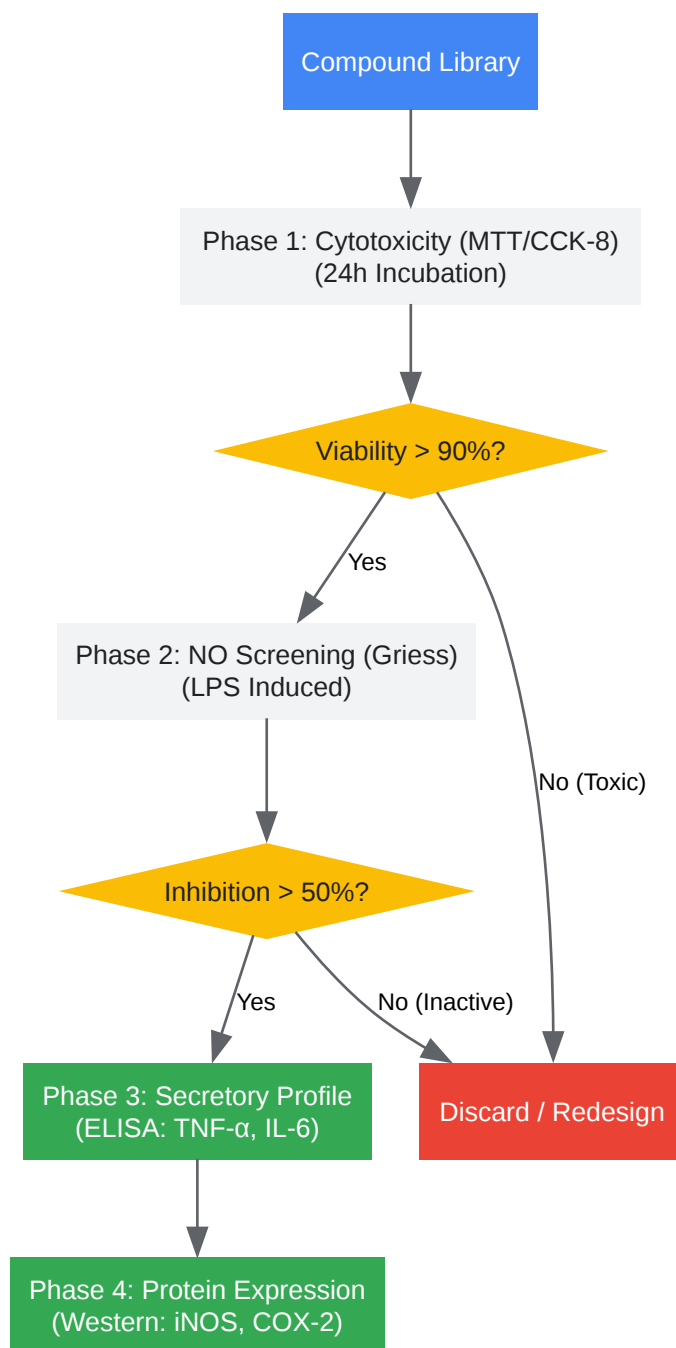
Compound Library

Phase 1: Cytotoxicity (MTT/CCK-8)
(24h Incubation)

Viability > 90%?

Yes

Phase 2: NO Screening (Griess)
(LPS Induced)

No (Toxic)

Inhibition > 50%?

Yes

No (Inactive)

Phase 3: Secretory Profile
(ELISA: TNF-α, IL-6)

Discard / Redesign

Phase 4: Protein Expression
(Western: iNOS, COX-2)